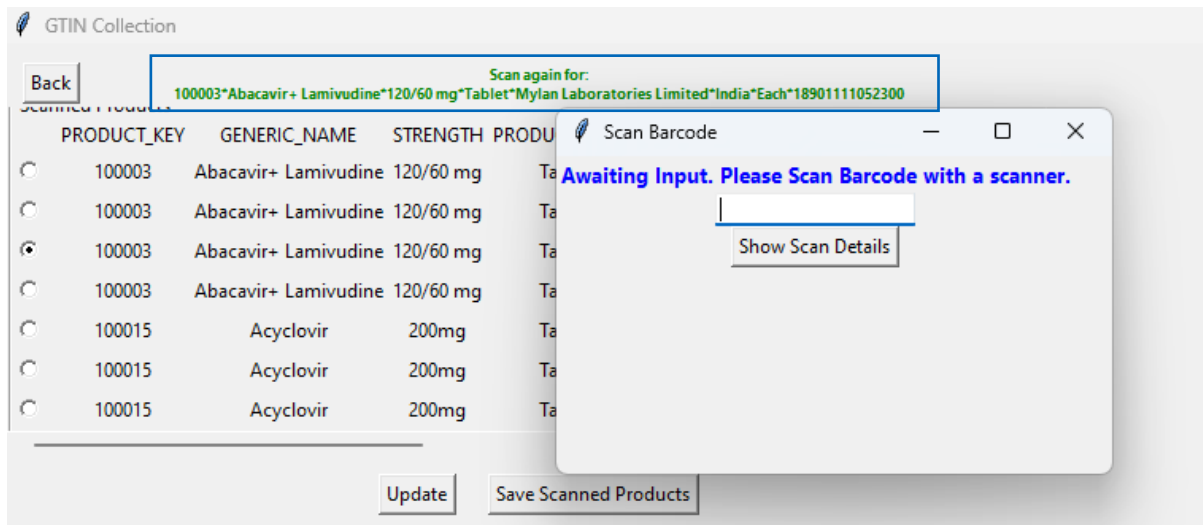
GTIN Collection

Back

Scan again for:
100003*Abacavir+ Lamivudine*120/60 mg*Tablet*Mylan Laboratories Limited*India*Each*18901111052300

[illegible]

| | PRODUCT_KEY | GENERIC_NAME | STRENGTH | PRODU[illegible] |
|---|---|---|---|---|
| | 100003 | Abacavir+ Lamivudine | 120/60 mg | Ta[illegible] |
| | 100003 | Abacavir+ Lamivudine | 120/60 mg | Ta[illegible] |
| | 100003 | Abacavir+ Lamivudine | 120/60 mg | Ta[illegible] |
| | 100003 | Abacavir+ Lamivudine | 120/60 mg | Ta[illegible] |
| | 100015 | Acyclovir | 200mg | Ta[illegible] |
| | 100015 | Acyclovir | 200mg | Ta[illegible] |
| | 100015 | Acyclovir | 200mg | Ta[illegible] |

Scan Barcode

Awaiting Input. Please Scan Barcode with a scanner.

Show Scan Details

Update

Save Scanned Products